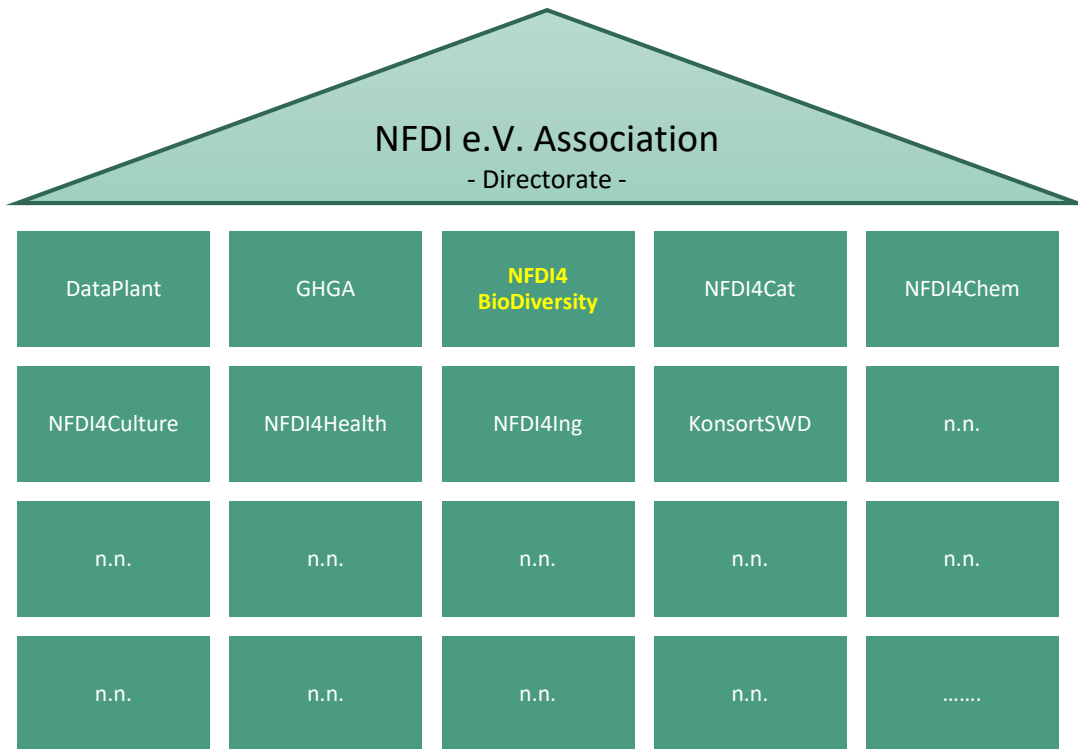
NFDI e.V. Association
- Directorate -

DataPlant

GHGA

NFDI4 BioDiversity

NFDI4Cat

NFDI4Chem

NFDI4Culture

NFDI4Health

NFDI4Ing

KonsortSWD

n.n.

n.n.

n.n.

n.n.

n.n.

n.n.

n.n.

n.n.

n.n.

n.n.

…….